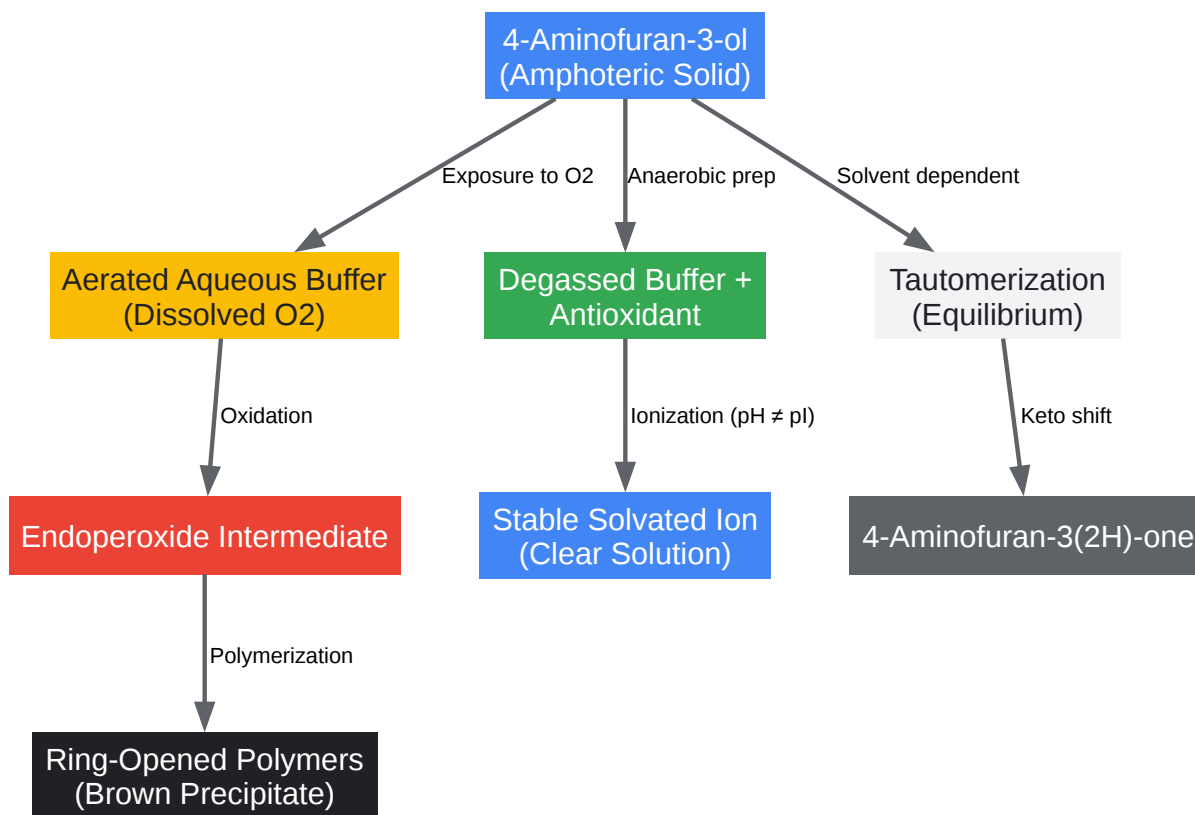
4-Aminofuran-3-ol
(Amphoteric Solid)

Exposure to O2

Anaerobic prep

Solvent dependent

Aerated Aqueous Buffer
(Dissolved O2)

Degassed Buffer +
Antioxidant

Tautomerization
(Equilibrium)

Oxidation

Ionization (pH ≠ pI)

Keto shift

Endoperoxide Intermediate

Stable Solvated Ion
(Clear Solution)

4-Aminofuran-3(2H)-one

Polymerization

Ring-Opened Polymers
(Brown Precipitate)